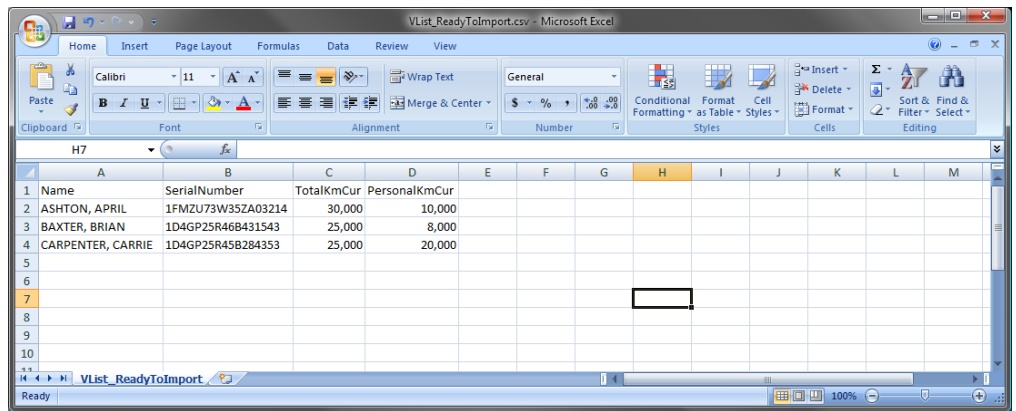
VList_ReadyToImport.csv - Microsoft Excel

Home Insert Page Layout Formulas Data Review View

Paste
Clipboard
Calibri 11
B I U
Font
Wrap Text
Merge & Center
Alignment
General
$ % ,
Number
Conditional Formatting
Format as Table
Cell Styles
Styles
Insert
Delete
Format
Cells
Sort & Filter
Find & Select
Editing

H7 fx

| | A | B | C | D | E | F | G | H | I | J | K | L | M |
|---|---|---|---|---|---|---|---|---|---|---|---|---|---|
| 1 | Name | SerialNumber | TotalKmCur | PersonalKmCur | | | | | | | | | |
| 2 | ASHTON, APRIL | 1FMZU73W35ZA03214 | 30,000 | 10,000 | | | | | | | | | |
| 3 | BAXTER, BRIAN | 1D4GP25R46B431543 | 25,000 | 8,000 | | | | | | | | | |
| 4 | CARPENTER, CARRIE | 1D4GP25R45B284353 | 25,000 | 20,000 | | | | | | | | | |
| 5 | | | | | | | | | | | | | |
| 6 | | | | | | | | | | | | | |
| 7 | | | | | | | | | | | | | |
| 8 | | | | | | | | | | | | | |
| 9 | | | | | | | | | | | | | |
| 10 | | | | | | | | | | | | | |

VList_ReadyToImport

Ready 100%